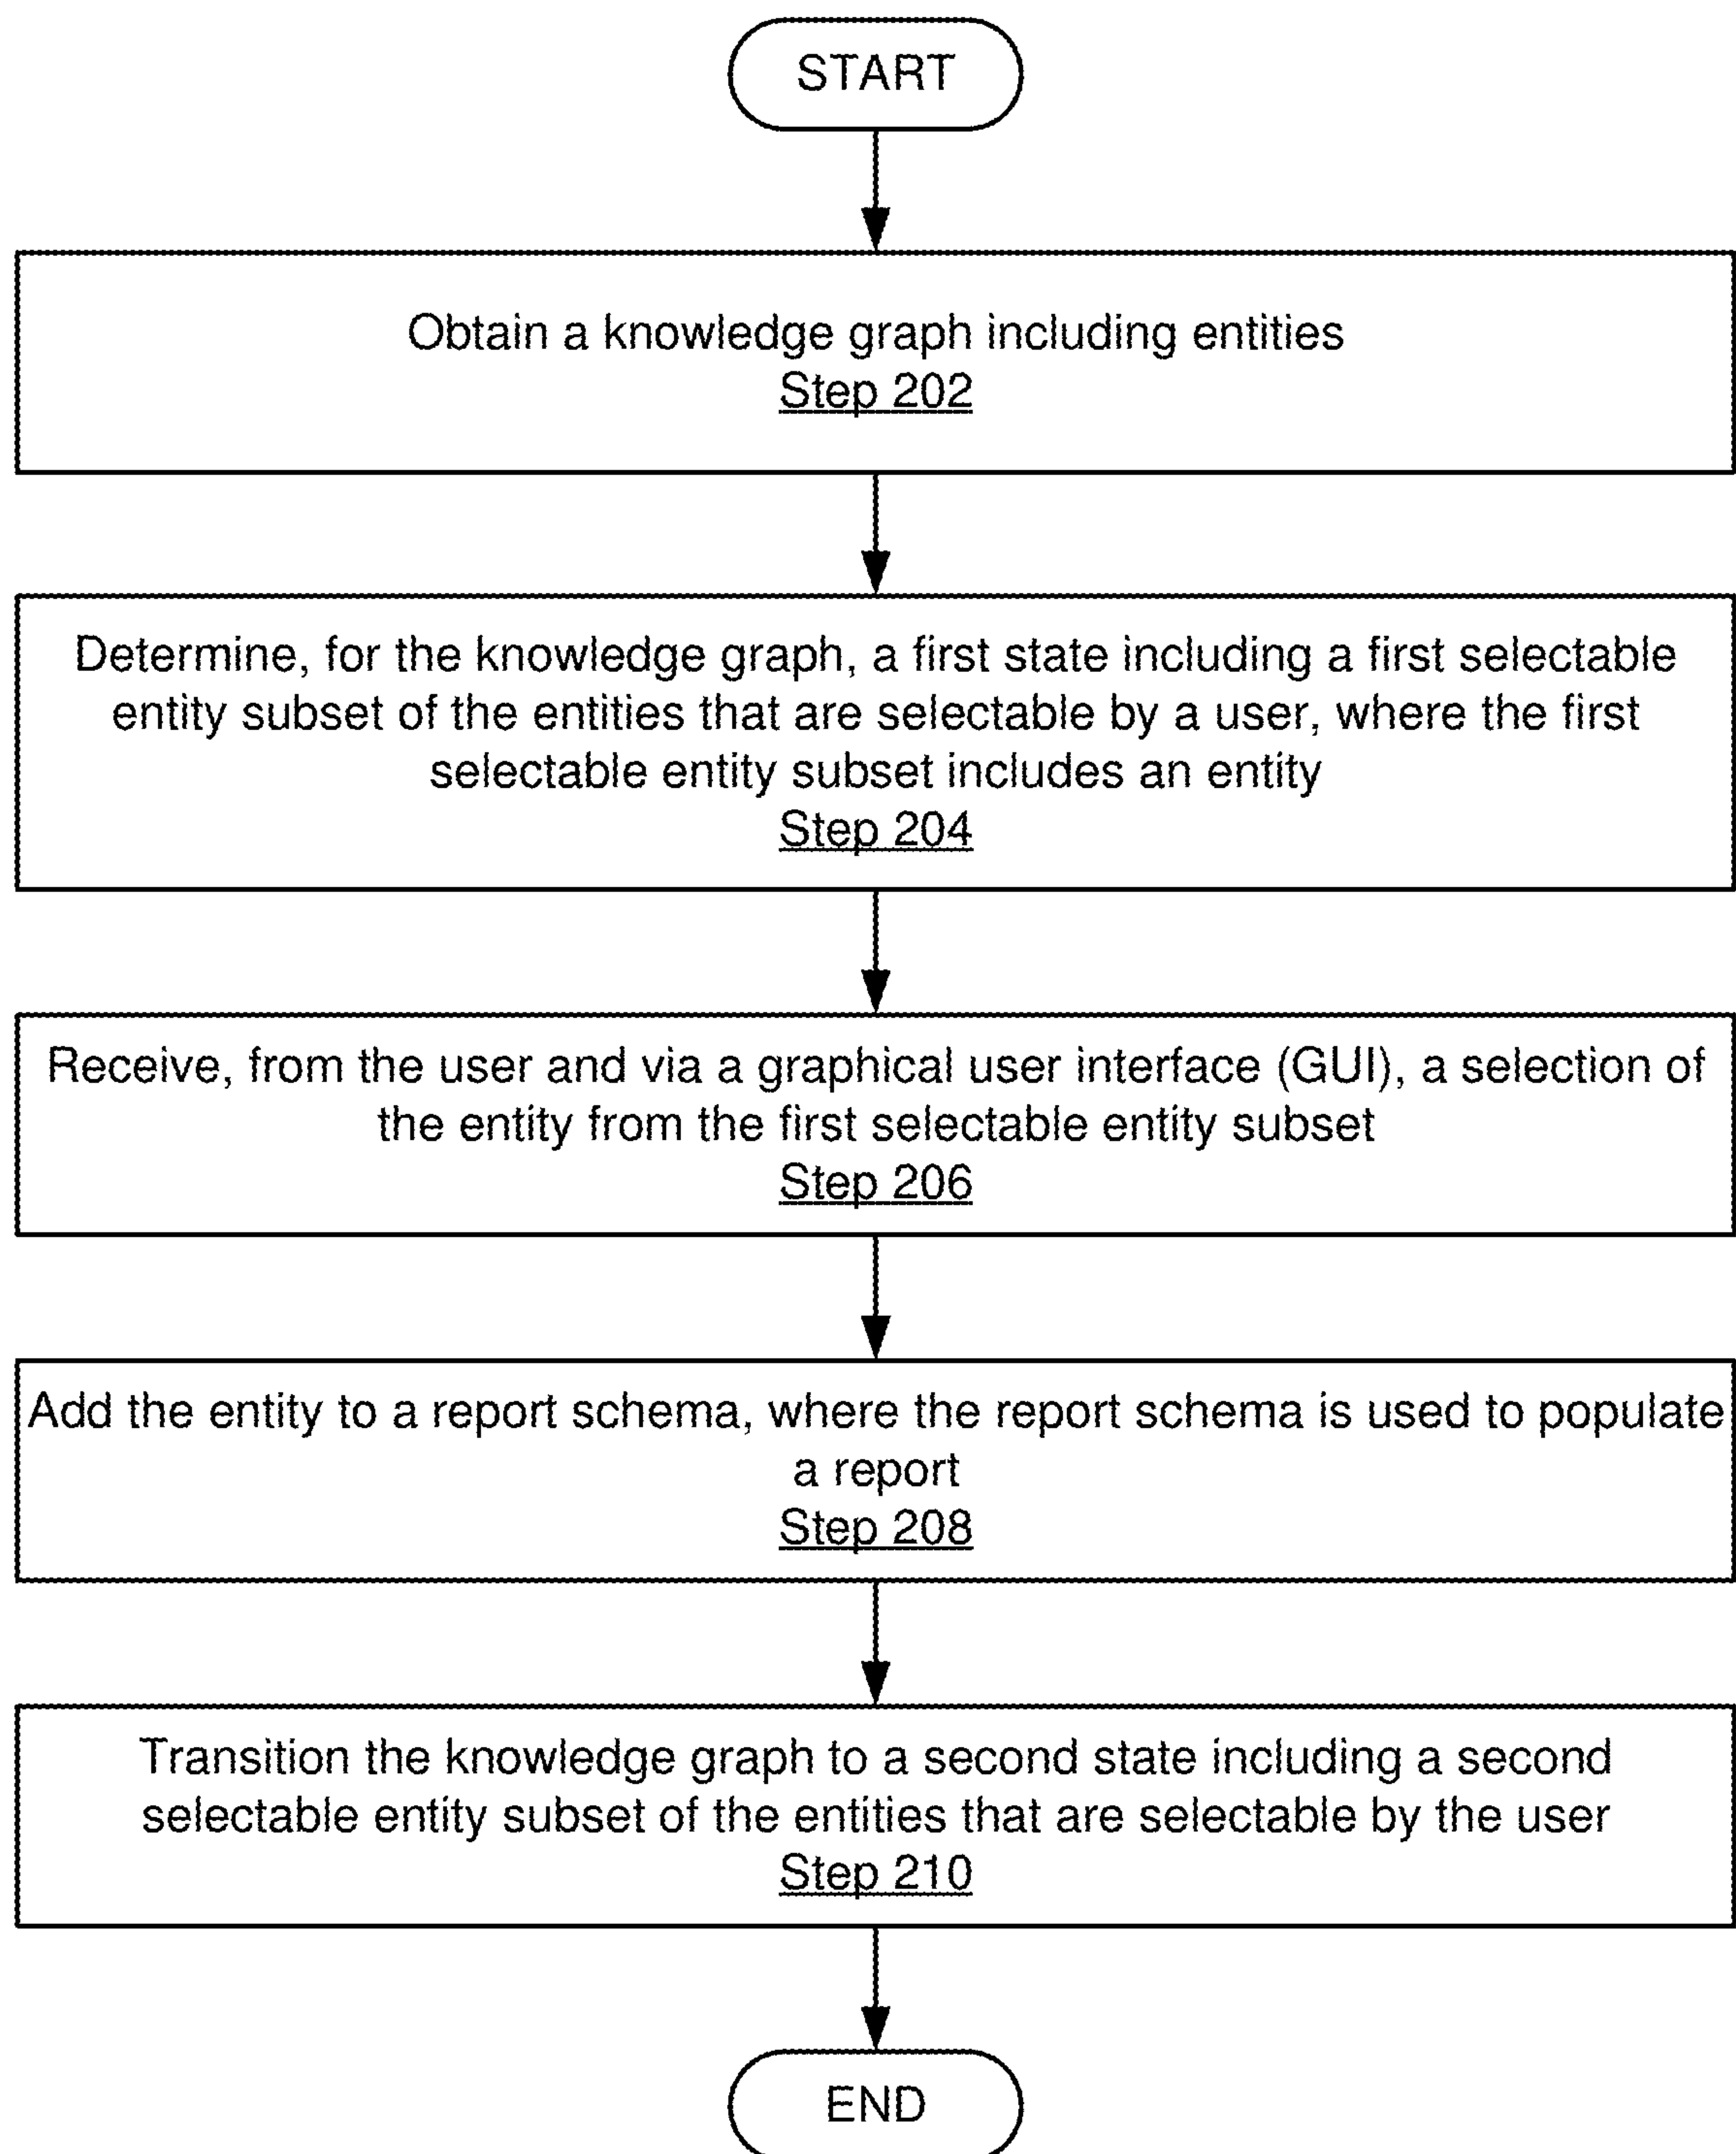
START

Obtain a knowledge graph including entities
Step 202

Determine, for the knowledge graph, a first state including a first selectable entity subset of the entities that are selectable by a user, where the first selectable entity subset includes an entity
Step 204

Receive, from the user and via a graphical user interface (GUI), a selection of the entity from the first selectable entity subset
Step 206

Add the entity to a report schema, where the report schema is used to populate a report
Step 208

Transition the knowledge graph to a second state including a second selectable entity subset of the entities that are selectable by the user
Step 210

END